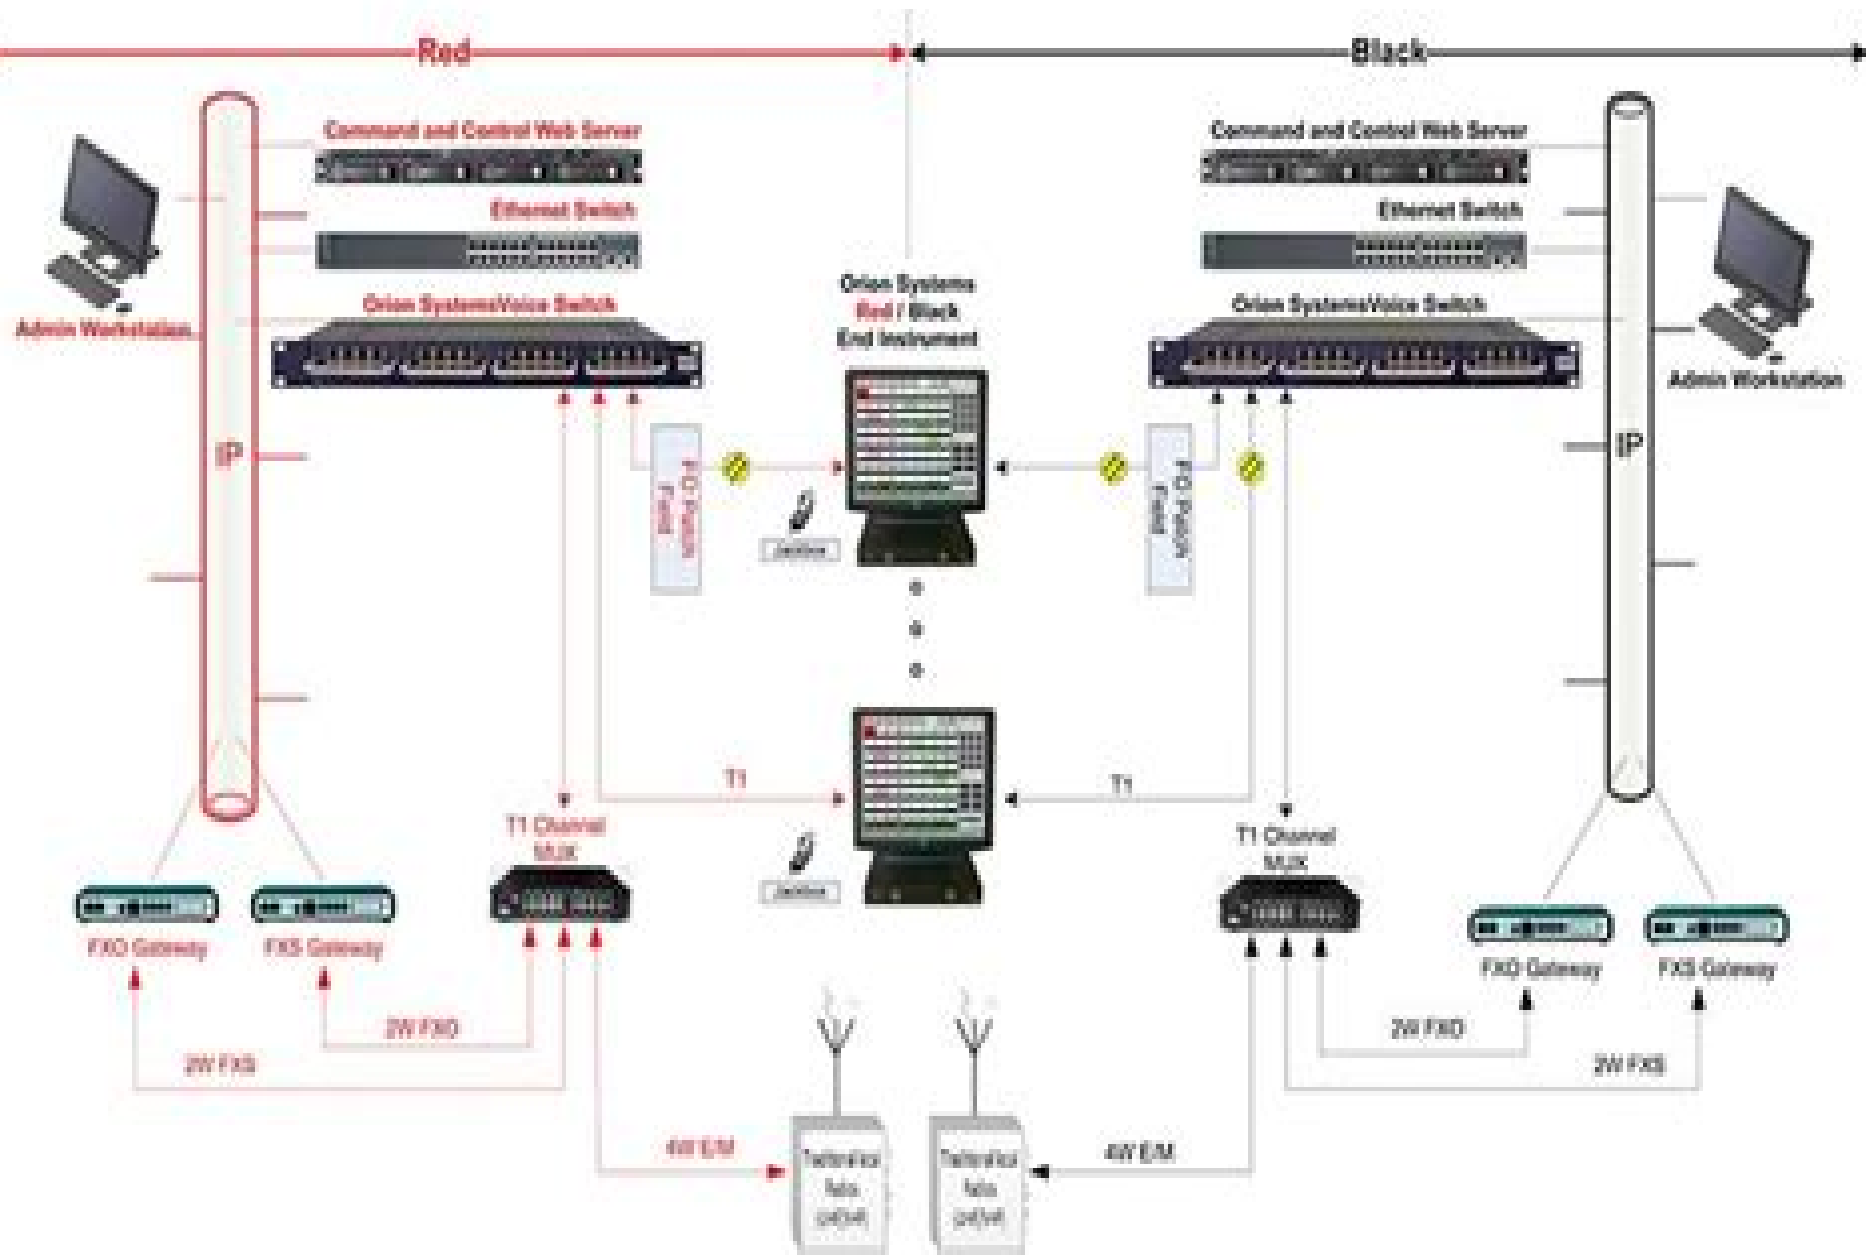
Red

Black

Command and Control Web Server

Ethernet Switch

Orion Systems/Voice Switch

Admin Workstation

IP

Orion Systems
Red / Black
End Instrument

FO Patch Feed

Jackbox

T1

T1 Channel MUX

FXO Gateway

FXS Gateway

2W FXO

2W FXS

4W E/M

Tactical Radio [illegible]

Command and Control Web Server

Ethernet Switch

Orion Systems/Voice Switch

Admin Workstation

IP

FO Patch Feed

T1

T1 Channel MUX

FXO Gateway

FXS Gateway

2W FXO

2W FXS

4W E/M

Tactical Radio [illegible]

Jackbox